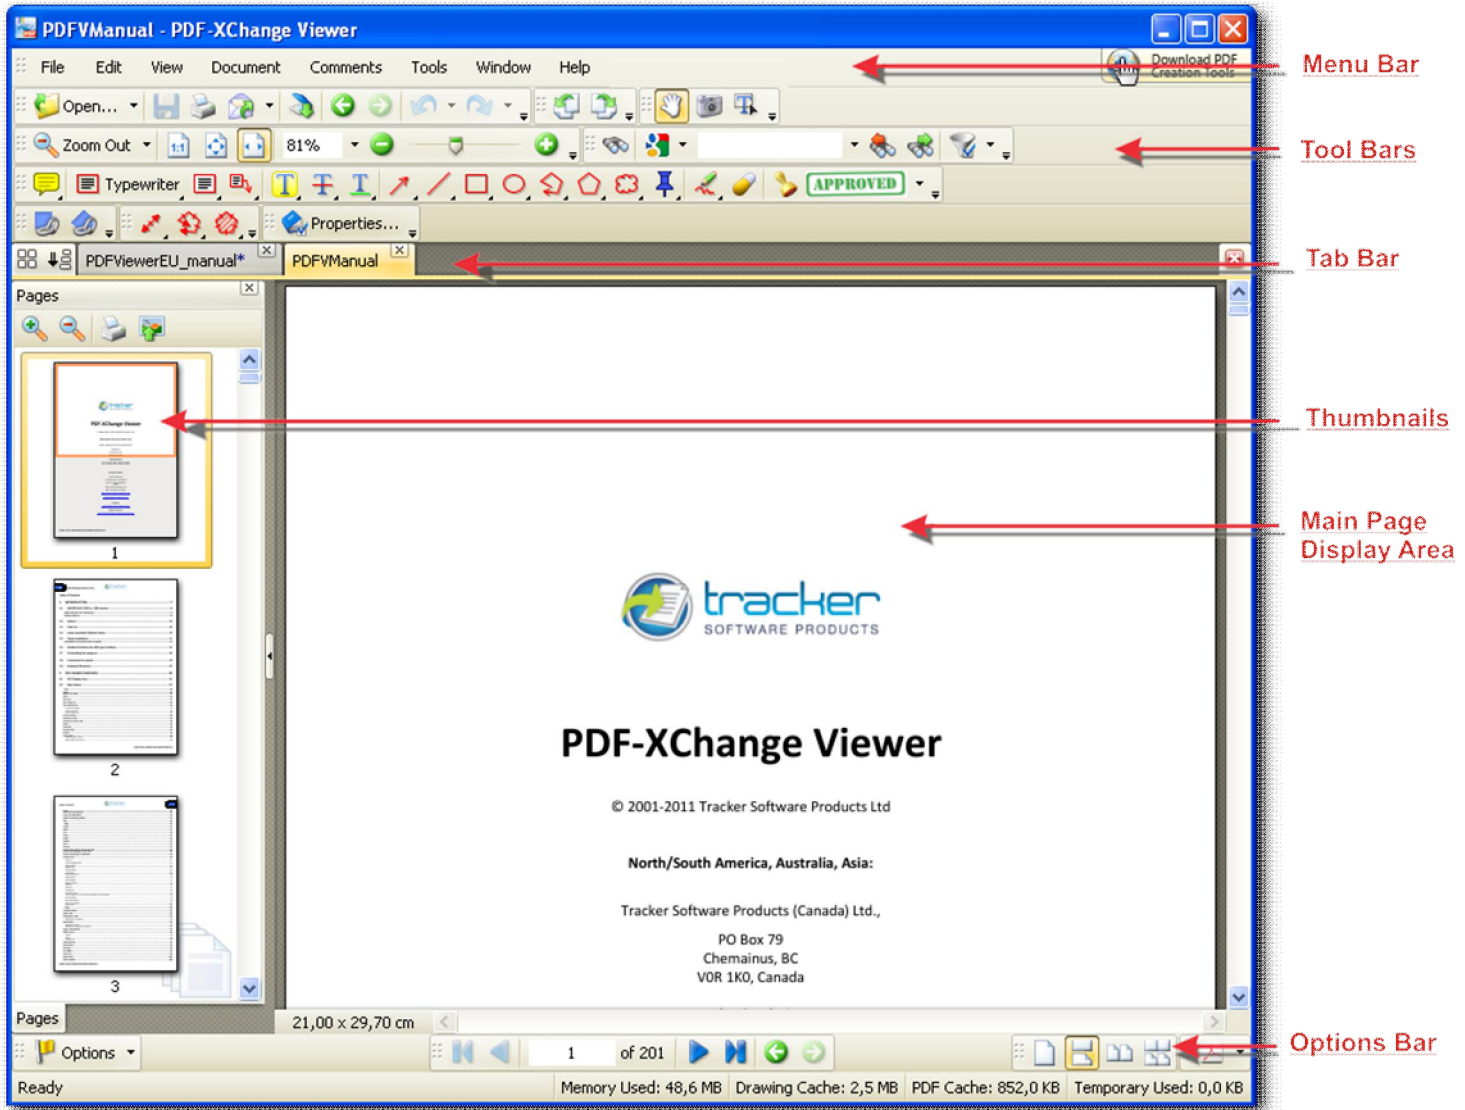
PDFVManual - PDF-XChange Viewer

File Edit View Document Comments Tools Window Help

Download PDF Creation Tools

Menu Bar

Open...

Zoom Out 81%

Typewriter APPROVED

Properties...

Tool Bars

PDFViewerEU_manual* PDFVManual

Tab Bar

Pages

Thumbnails

Main Page Display Area

1

2

3

tracker SOFTWARE PRODUCTS

PDF-XChange Viewer

© 2001-2011 Tracker Software Products Ltd

North/South America, Australia, Asia:

Tracker Software Products (Canada) Ltd.,

PO Box 79
Chemainus, BC
V0R 1K0, Canada

Pages

21,00 x 29,70 cm

Options

1 of 201

Options Bar

Ready Memory Used: 48,6 MB Drawing Cache: 2,5 MB PDF Cache: 852,0 KB Temporary Used: 0,0 KB